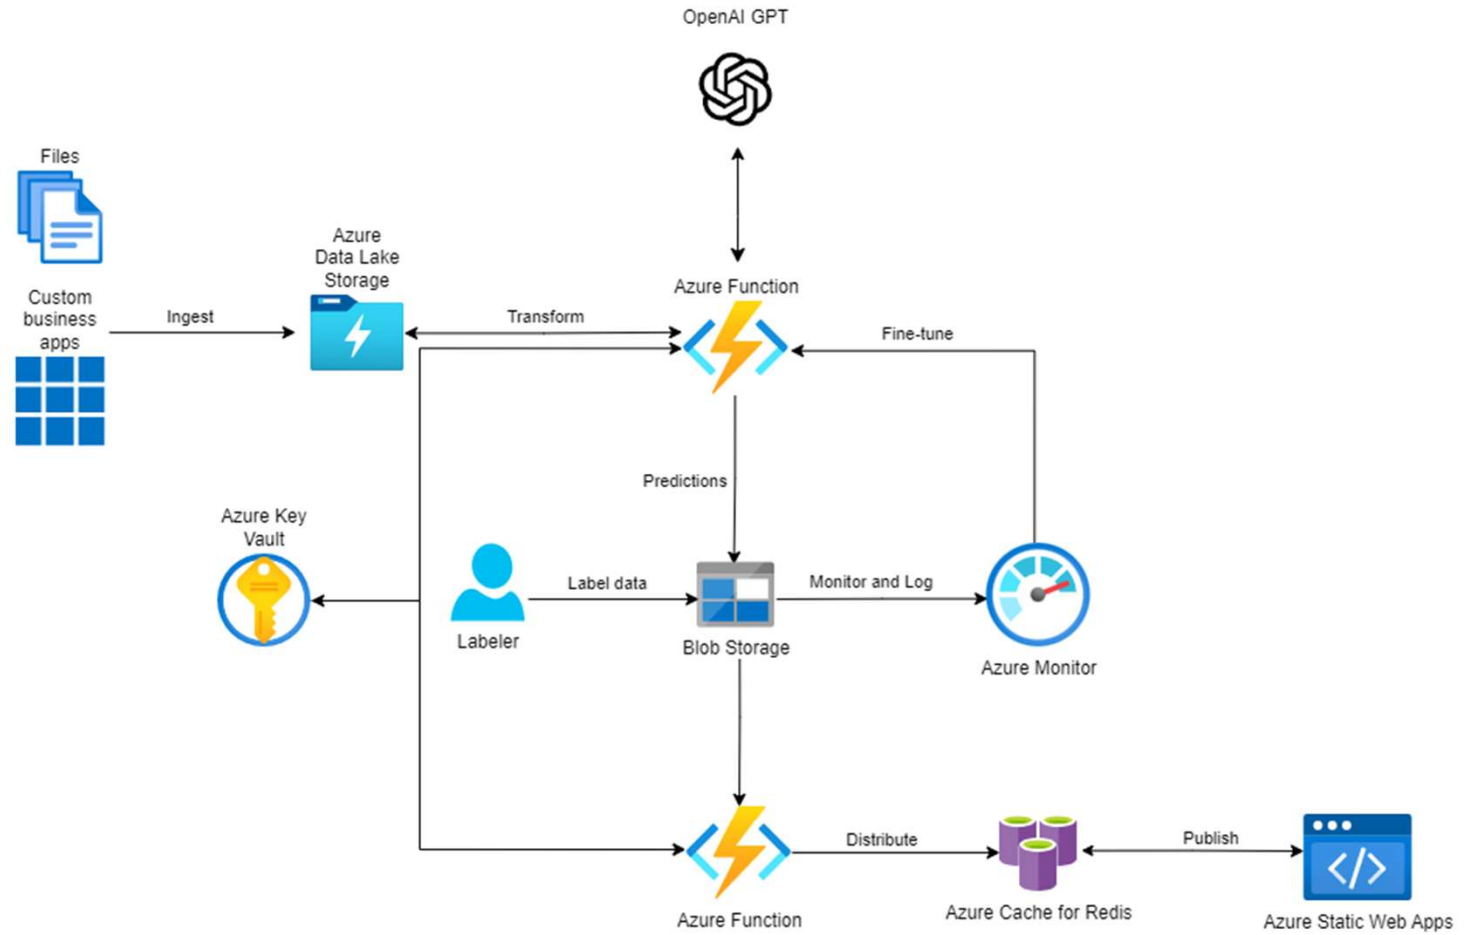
OpenAI GPT

Files

Custom business apps

Ingest

Azure Data Lake Storage

Transform

Azure Function

Fine-tune

Predictions

Azure Key Vault

Labeler

Label data

Blob Storage

Monitor and Log

Azure Monitor

Azure Function

Distribute

Azure Cache for Redis

Publish

Azure Static Web Apps